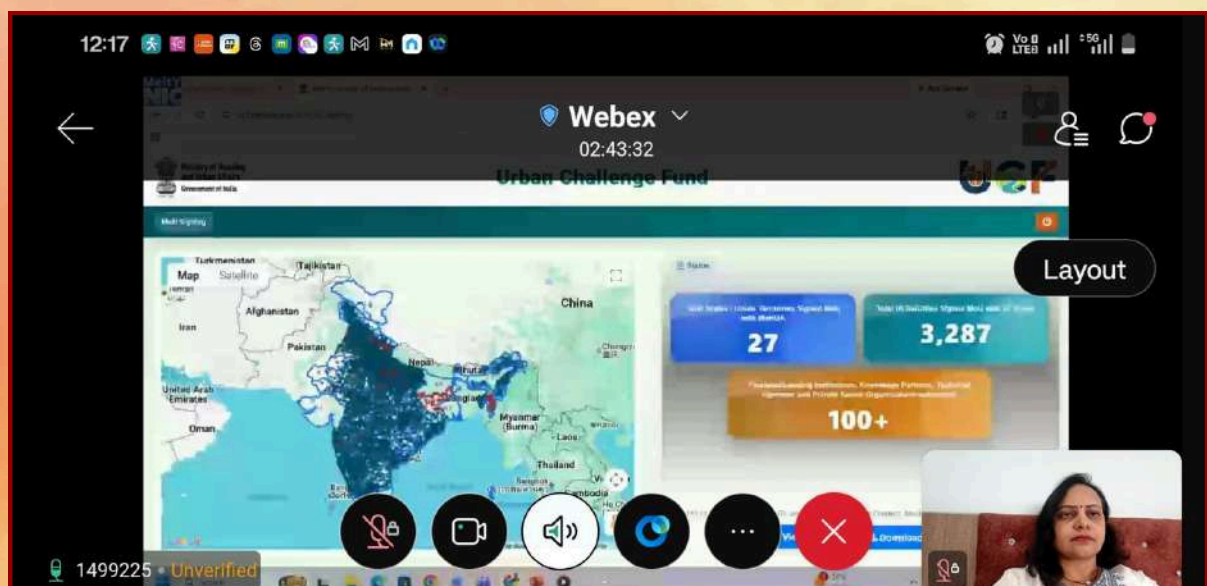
12:17

Vo LTE8 .ıll 5G .ıll

Webex
02:43:32

Layout

Ministry of Housing and Urban Affairs Government of India

Urban Challenge Fund

UCF

Map Satellite

Turkmenistan
Tajikistan
Afghanistan
Iran
Pakistan
China
Nepal
Bhutan
United Arab Emirates
Oman
Myanmar (Burma)
Laos
Thailand

27

3,287

100+

1499225 • Unverified